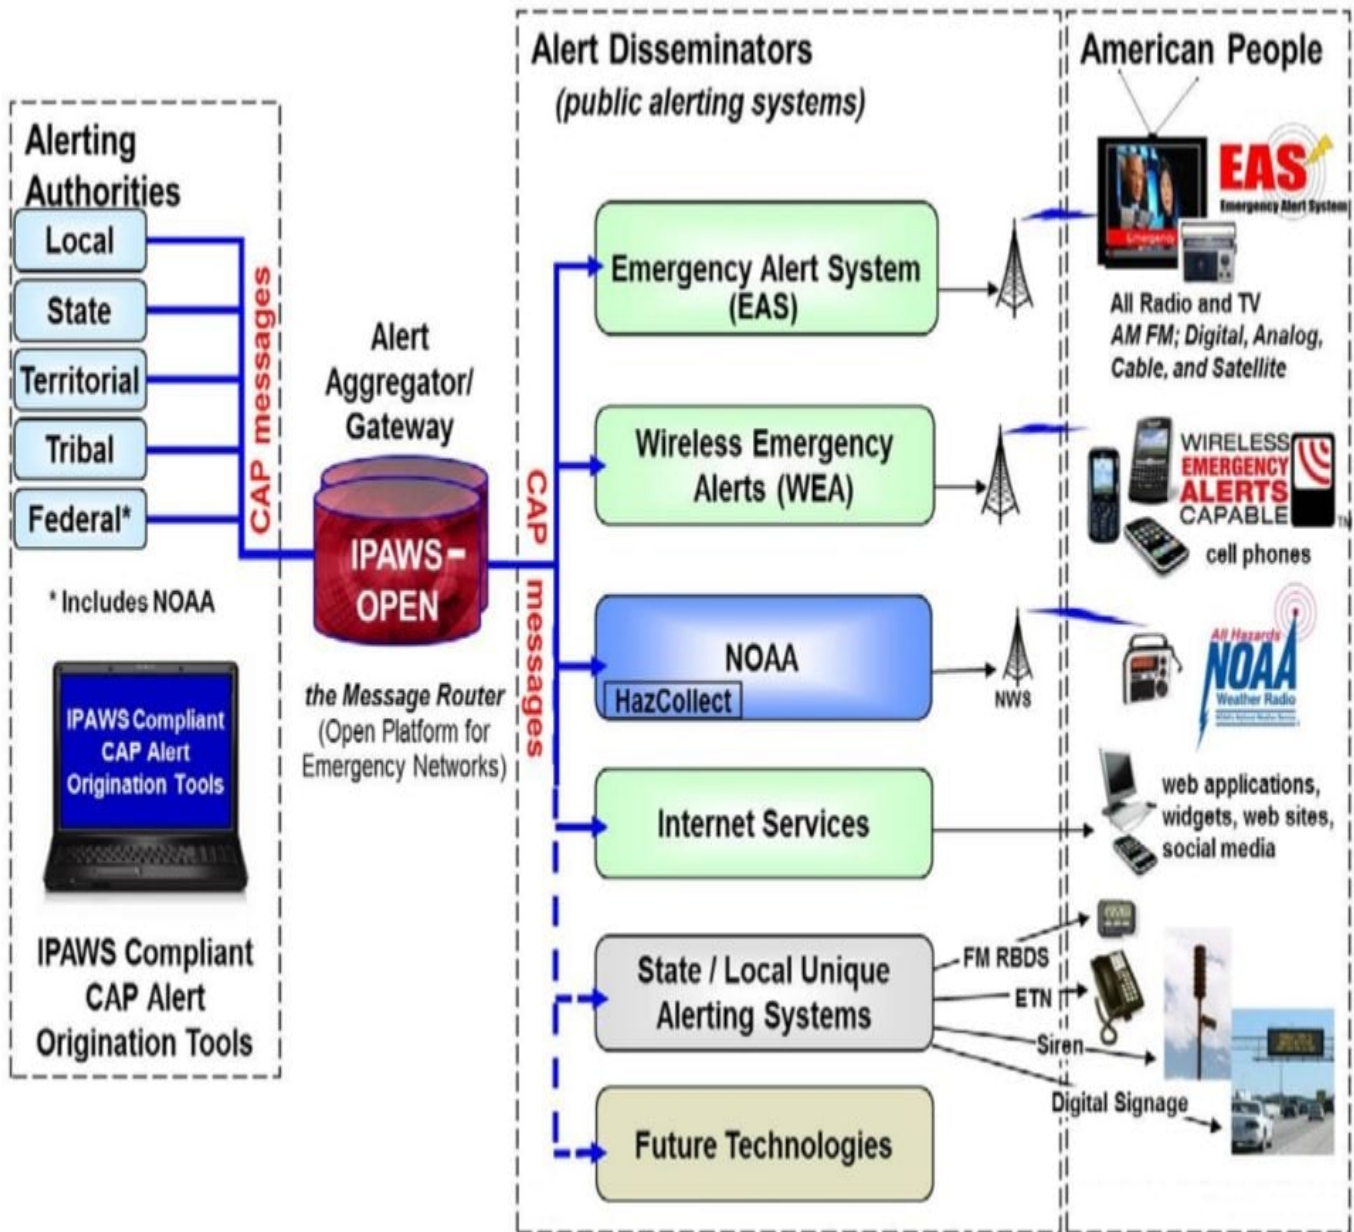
Alerting Authorities

Local

State

Territorial

Tribal

Federal*

* Includes NOAA

CAP messages

IPAWS Compliant CAP Alert Origination Tools

IPAWS Compliant CAP Alert Origination Tools

Alert Aggregator/ Gateway

IPAWS-OPEN

the Message Router (Open Platform for Emergency Networks)

CAP messages

Alert Disseminators (public alerting systems)

Emergency Alert System (EAS)

Wireless Emergency Alerts (WEA)

NOAA

HazCollect

Internet Services

State / Local Unique Alerting Systems

Future Technologies

NWS

FM RBDS

ETN

Siren

Digital Signage

American People

EAS Emergency Alert System

Emergency

All Radio and TV AM FM; Digital, Analog, Cable, and Satellite

WIRELESS EMERGENCY ALERTS CAPABLE TM

cell phones

All Hazards NOAA Weather Radio

web applications, widgets, web sites, social media